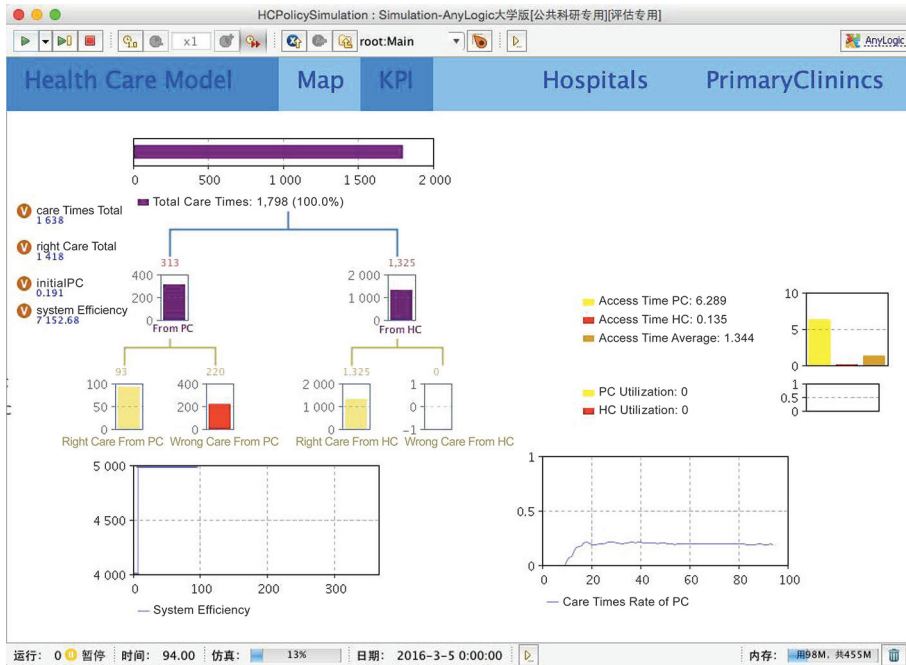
HCPolicySimulation : Simulation-AnyLogic大学版[公共科研专用][评估专用]

x1 root:Main AnyLogic

Health Care Model Map KPI Hospitals PrimaryClinincs

0 500 1 000 1 500 2 000

Total Care Times: 1,798 (100.0%)

care Times Total
1 638

right Care Total
1 418

initialPC
0.191

system Efficiency
7 152.68

313
400
200
0
From PC

1,325
2 000
1 000
0
From HC

93
100
50
0
Right Care From PC

220
400
200
0
Wrong Care From PC

1,325
2 000
1 000
0
Right Care From HC

0
1
0
−1
Wrong Care From HC

Access Time PC: 6.289
Access Time HC: 0.135
Access Time Average: 1.344

10
5
0

PC Utilization: 0
HC Utilization: 0

1
0.5
0

5 000
4 500
4 000
0 100 200 300
— System Efficiency

1
0.5
0
0 20 40 60 80 100
— Care Times Rate of PC

运行: 0 暂停 时间: 94.00 仿真: 13% 日期: 2016-3-5 0:00:00 内存: 用98M, 共455M